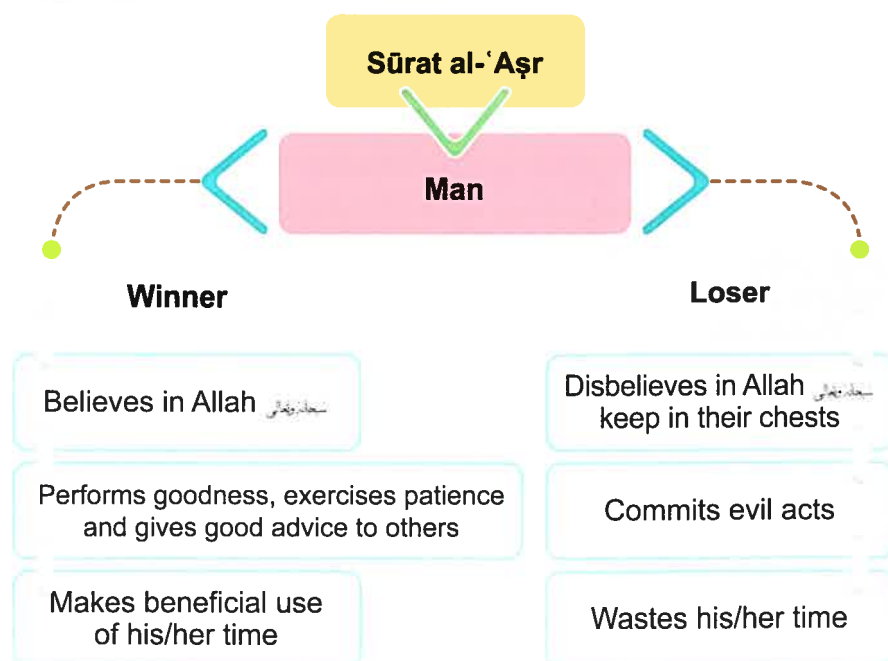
Sūrat al-ʿAṣr

Man

Winner

Loser

Believes in Allah سبحانه وتعالى

Disbelieves in Allah سبحانه وتعالى keep in their chests

Performs goodness, exercises patience and gives good advice to others

Commits evil acts

Makes beneficial use of his/her time

Wastes his/her time